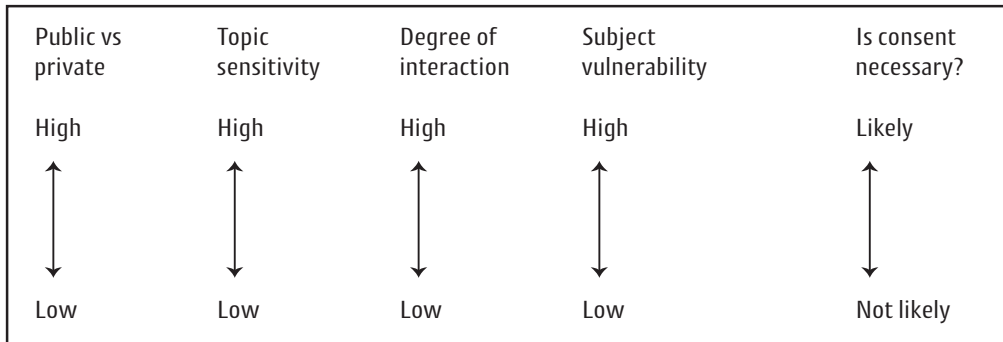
| Public vs private | Topic sensitivity | Degree of interaction | Subject vulnerability | Is consent necessary? |
|---|---|---|---|---|
| High | High | High | High | Likely |
| ↕ | ↕ | ↕ | ↕ | ↕ |
| Low | Low | Low | Low | Not likely |